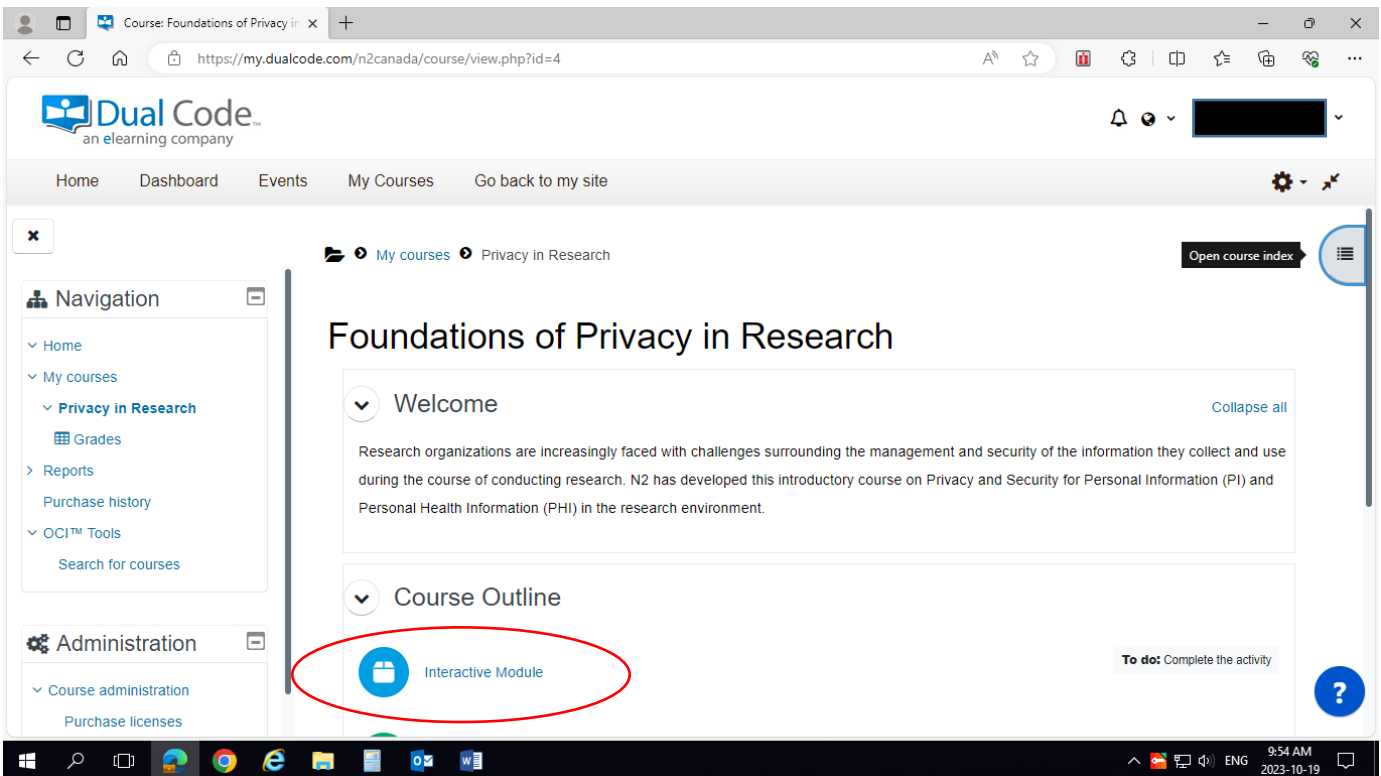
Course: Foundations of Privacy in

https://my.dualcode.com/n2canada/course/view.php?id=4

Dual Code
an elearning company

Home Dashboard Events My Courses Go back to my site

My courses Privacy in Research

Open course index

Navigation

Home
My courses
Privacy in Research
Grades
Reports
Purchase history
OCI™ Tools
Search for courses

Administration

Course administration
Purchase licenses

Foundations of Privacy in Research

Welcome

Collapse all

Research organizations are increasingly faced with challenges surrounding the management and security of the information they collect and use during the course of conducting research. N2 has developed this introductory course on Privacy and Security for Personal Information (PI) and Personal Health Information (PHI) in the research environment.

Course Outline

Interactive Module

To do: Complete the activity

?

ENG 9:54 AM 2023-10-19